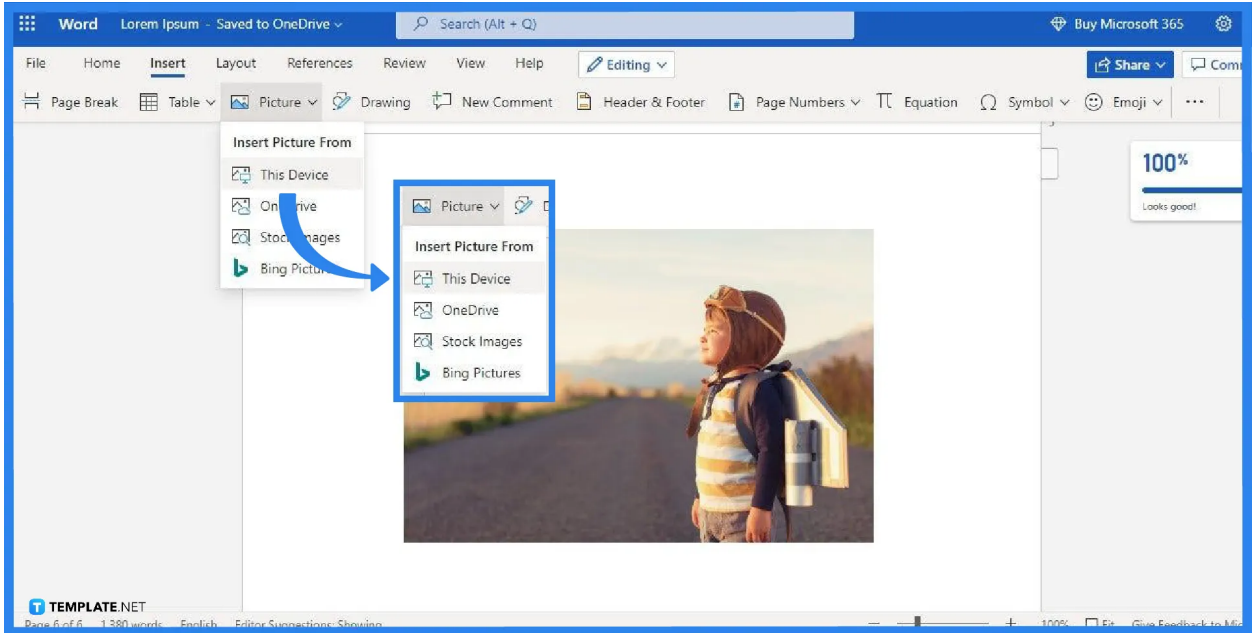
Word Lorem Ipsum - Saved to OneDrive

Search (Alt + Q)

Buy Microsoft 365

File Home Insert Layout References Review View Help Editing

Share Comm

Page Break Table Picture Drawing New Comment Header & Footer Page Numbers Equation Symbol Emoji ···

Insert Picture From
This Device
OneDrive
Stock Images
Bing Pictures

Picture
Insert Picture From
This Device
OneDrive
Stock Images
Bing Pictures

100%
Looks good!

TEMPLATE.NET

Page 6 of 6 1,380 words English Editor Suggestions: Showing 100% Fit Give Feedback to Mic